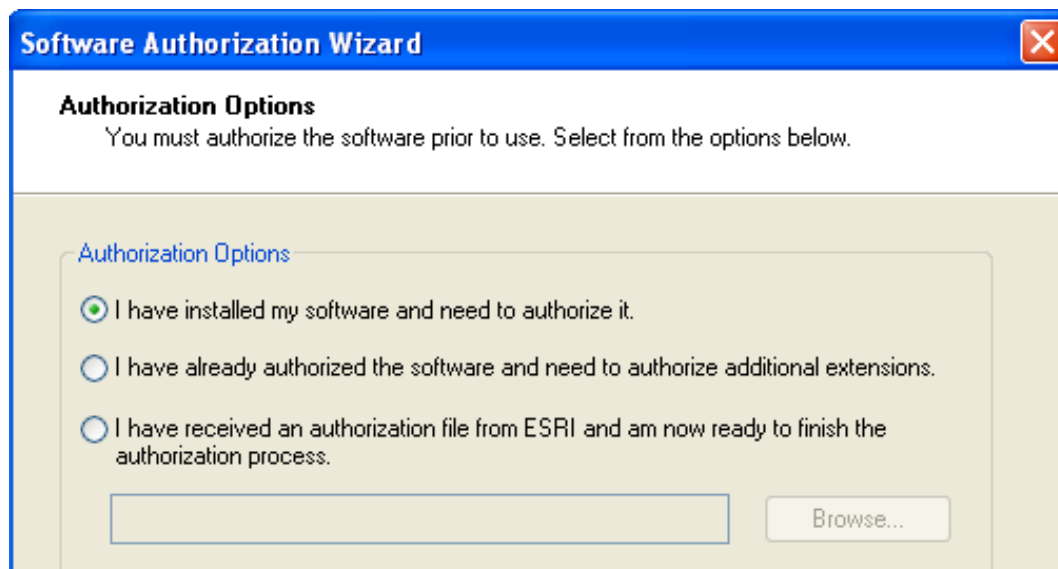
Software Authorization Wizard

Authorization Options
You must authorize the software prior to use. Select from the options below.

Authorization Options

I have installed my software and need to authorize it.

I have already authorized the software and need to authorize additional extensions.

I have received an authorization file from ESRI and am now ready to finish the authorization process.

Browse...